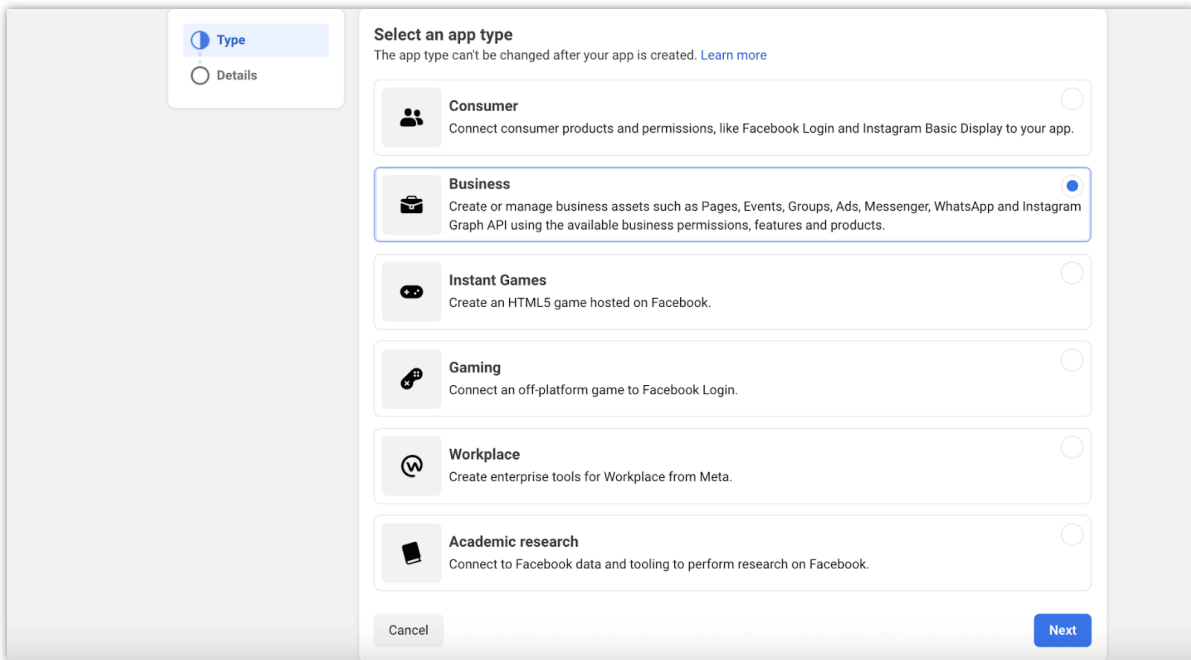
Type
Details

Select an app type
The app type can't be changed after your app is created. Learn more

Consumer
Connect consumer products and permissions, like Facebook Login and Instagram Basic Display to your app.

Business
Create or manage business assets such as Pages, Events, Groups, Ads, Messenger, WhatsApp and Instagram Graph API using the available business permissions, features and products.

Instant Games
Create an HTML5 game hosted on Facebook.

Gaming
Connect an off-platform game to Facebook Login.

Workplace
Create enterprise tools for Workplace from Meta.

Academic research
Connect to Facebook data and tooling to perform research on Facebook.

Cancel
Next